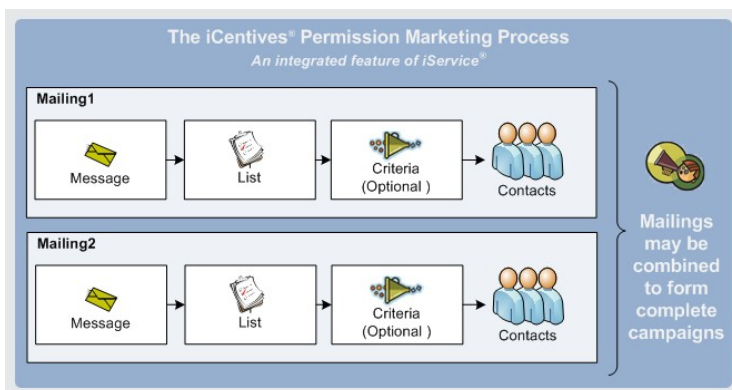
The iCentives® Permission Marketing Process
An integrated feature of iService®

Mailing1

Message

List

Criteria (Optional )

Contacts

Mailing2

Message

List

Criteria (Optional )

Contacts

Mailings may be combined to form complete campaigns